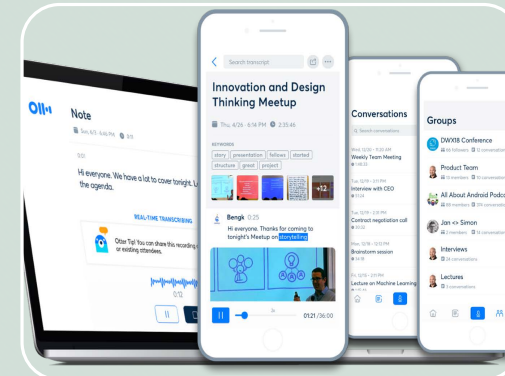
Oll

Note

Sun, 6/3 · 6:46 PM

Hi everyone. We have a lot to cover tonight. L the agenda.

REAL-TIME TRANSCRIBING

Otter Tip! You can share this recording or existing attendees.

0:12

Search transcript

Innovation and Design Thinking Meetup

Thu, 4/26 · 6:14 PM 2:35:46

KEYWORDS

story presentation fellows started structure great project

+12

Bengk 0:25

Hi everyone. Thanks for coming to tonight's Meetup on storytelling

01:21 /36:00

Conversations

Search conversations

Wed, 12/30 · 11:20 AM
Weekly Team Meeting

Tue, 12/29 · 2:17 PM
Interview with CEO

Tue, 12/29 · 2:35 PM
Contract negotiation call

Mon, 12/28 · 1:32 PM
Brainstorm session

Fri, 12/25 · 2:11 PM
Lecture on Machine Learning

Groups

DWX18 Conference
86 followers 12 conversations

Product Team
3 members 12 conversations

All About Android Podca
88 members 104 conversations

Jan <> Simon
2 members 14 conversations

Interviews
26 conversations

Lectures
3 conversations